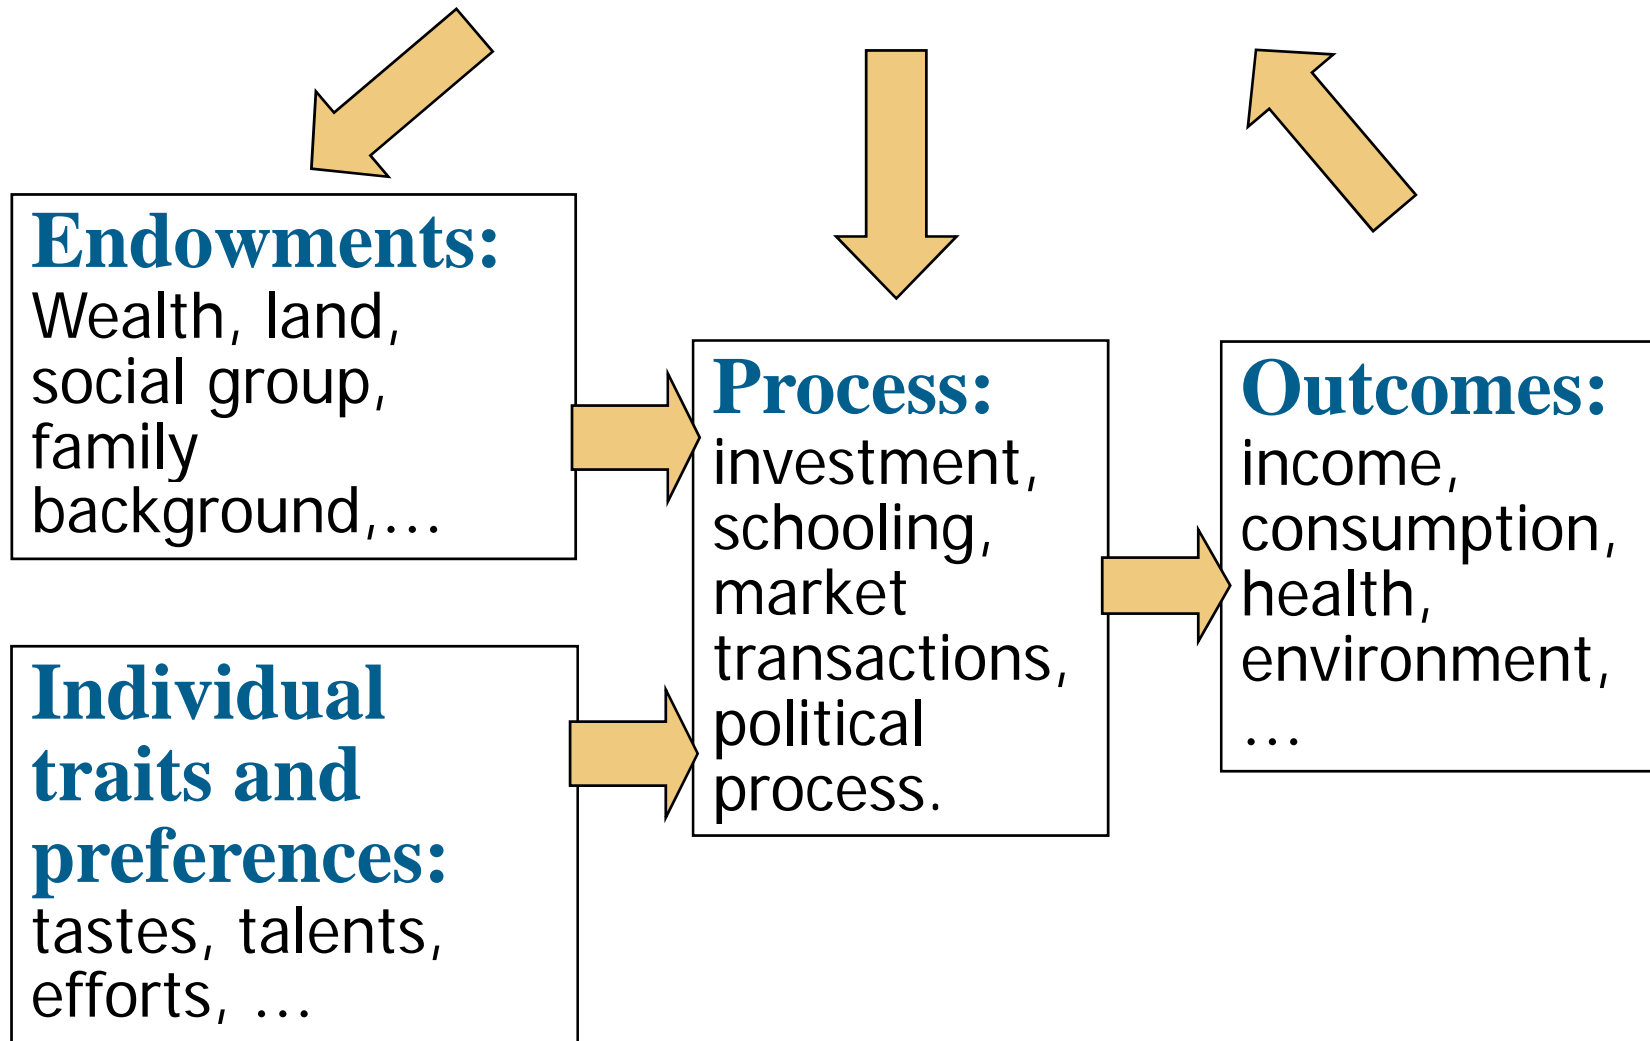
Endowments:
Wealth, land, social group, family background,…

Individual traits and preferences:
tastes, talents, efforts, …

Process:
investment, schooling, market transactions, political process.

Outcomes:
income, consumption, health, environment, …